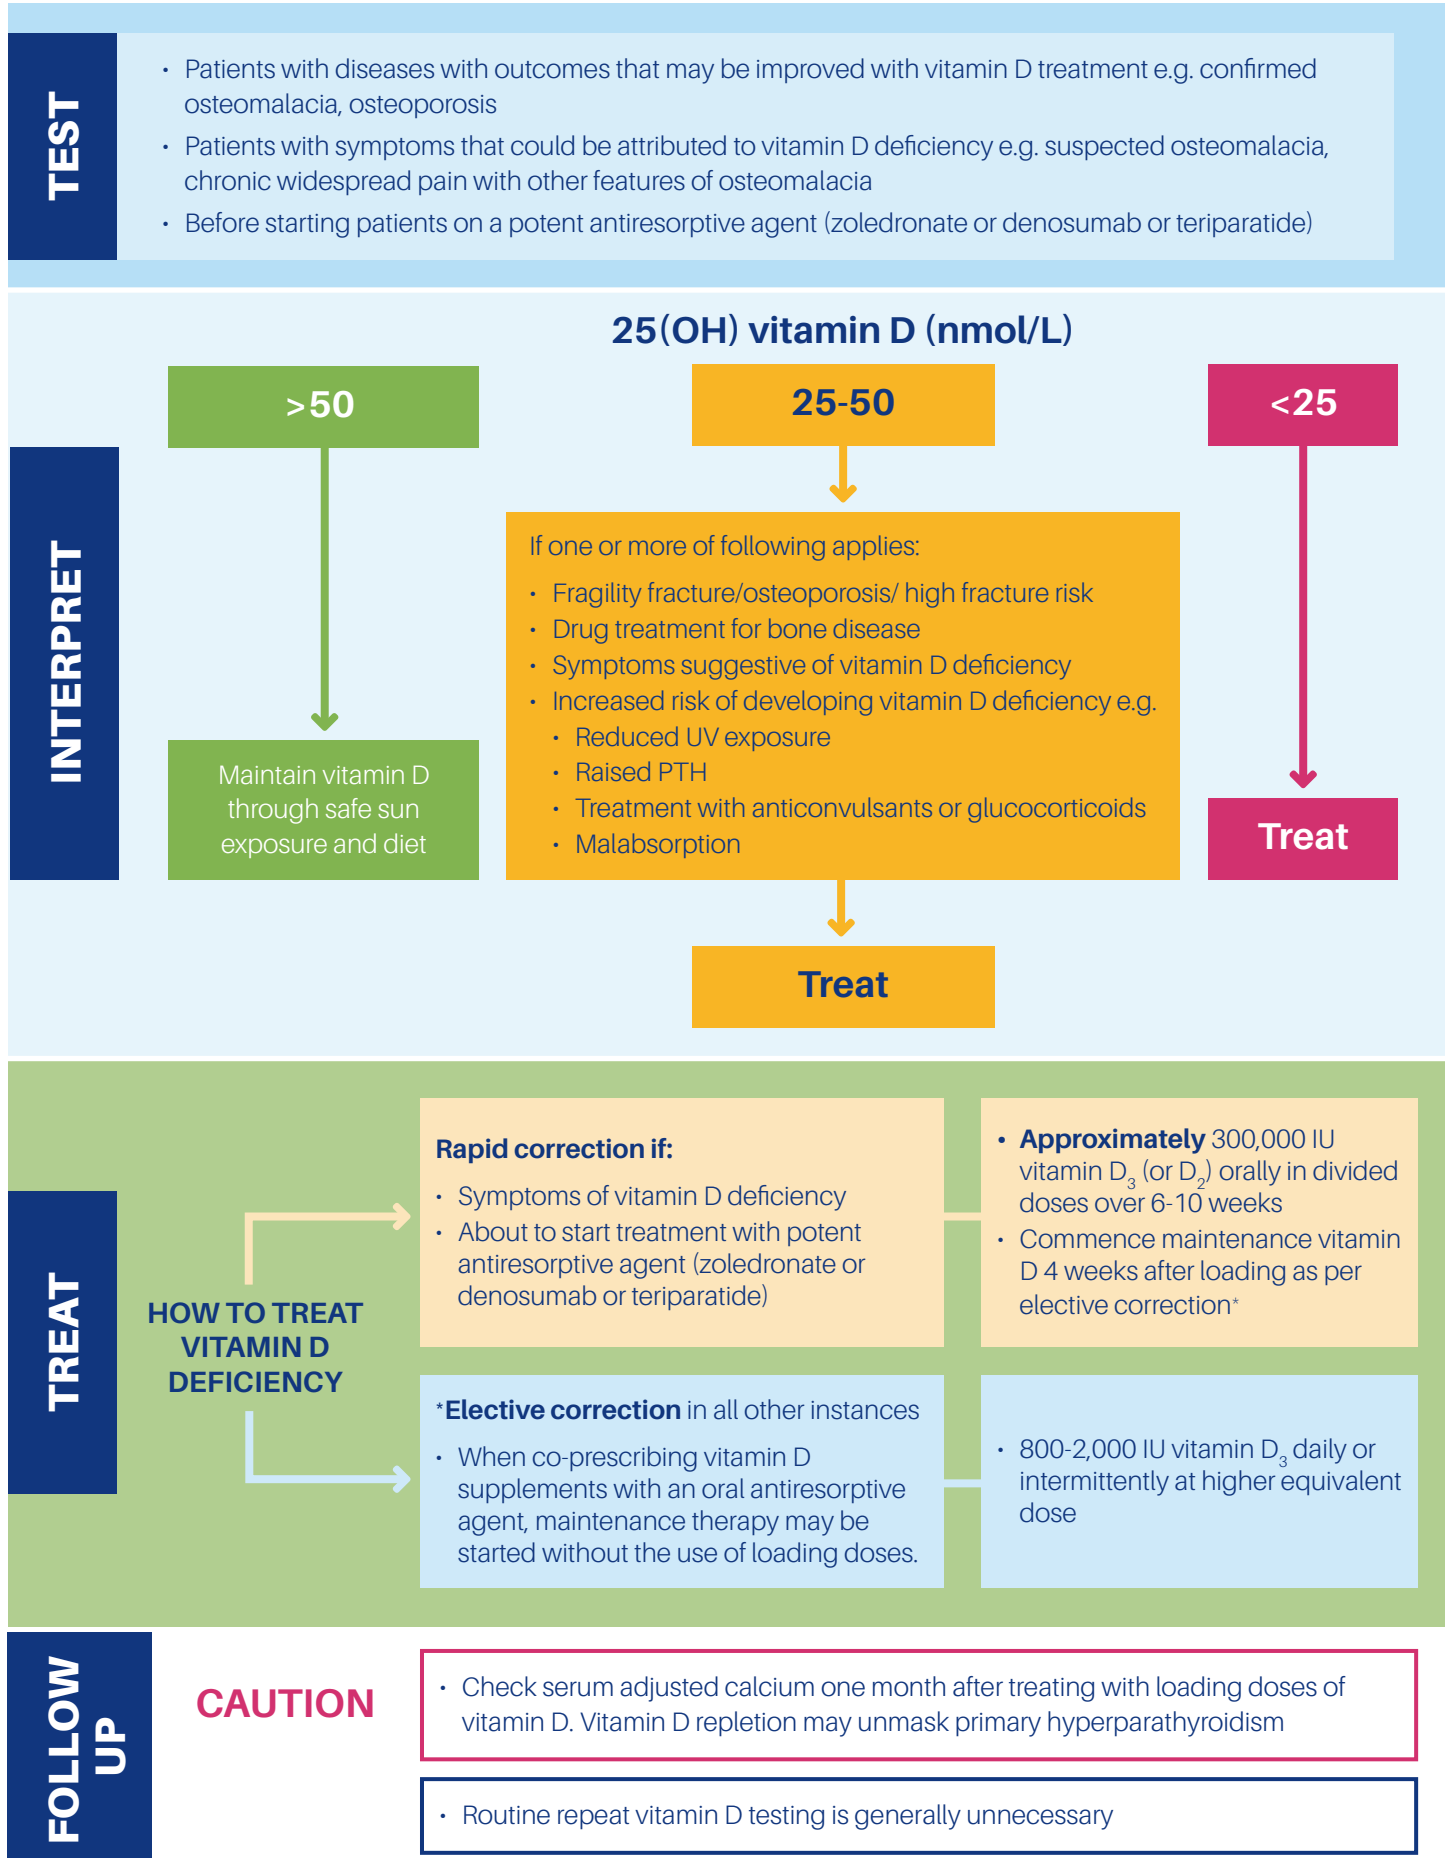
TEST

• Patients with diseases with outcomes that may be improved with vitamin D treatment e.g. confirmed osteomalacia, osteoporosis
• Patients with symptoms that could be attributed to vitamin D deficiency e.g. suspected osteomalacia, chronic widespread pain with other features of osteomalacia
• Before starting patients on a potent antiresorptive agent (zoledronate or denosumab or teriparatide)

INTERPRET

25(OH) vitamin D (nmol/L)

>50

25-50

<25

If one or more of following applies:
• Fragility fracture/osteoporosis/ high fracture risk
• Drug treatment for bone disease
• Symptoms suggestive of vitamin D deficiency
• Increased risk of developing vitamin D deficiency e.g.
• Reduced UV exposure
• Raised PTH
• Treatment with anticonvulsants or glucocorticoids
• Malabsorption

Maintain vitamin D through safe sun exposure and diet

Treat

Treat

TREAT

HOW TO TREAT VITAMIN D DEFICIENCY

Rapid correction if:
• Symptoms of vitamin D deficiency
• About to start treatment with potent antiresorptive agent (zoledronate or denosumab or teriparatide)

• Approximately 300,000 IU vitamin $D_3$ (or $D_2$) orally in divided doses over 6-10 weeks
• Commence maintenance vitamin D 4 weeks after loading as per elective correction*

*Elective correction in all other instances
• When co-prescribing vitamin D supplements with an oral antiresorptive agent, maintenance therapy may be started without the use of loading doses.

• 800-2,000 IU vitamin $D_3$ daily or intermittently at higher equivalent dose

FOLLOW UP

CAUTION

• Check serum adjusted calcium one month after treating with loading doses of vitamin D. Vitamin D repletion may unmask primary hyperparathyroidism

• Routine repeat vitamin D testing is generally unnecessary